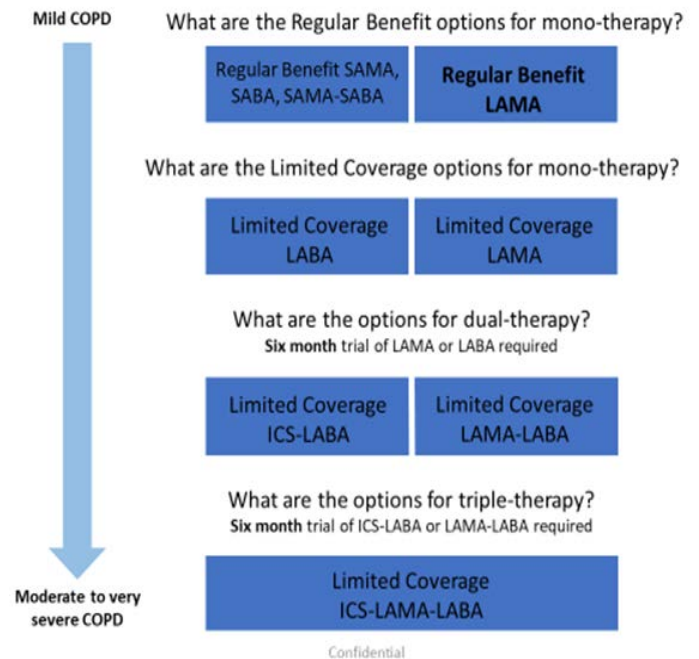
Mild COPD

What are the Regular Benefit options for mono-therapy?

Regular Benefit SAMA, SABA, SAMA-SABA

Regular Benefit LAMA

What are the Limited Coverage options for mono-therapy?

Limited Coverage LABA

Limited Coverage LAMA

What are the options for dual-therapy?
Six month trial of LAMA or LABA required

Limited Coverage ICS-LABA

Limited Coverage LAMA-LABA

What are the options for triple-therapy?
Six month trial of ICS-LABA or LAMA-LABA required

Limited Coverage ICS-LAMA-LABA

Moderate to very severe COPD

Confidential